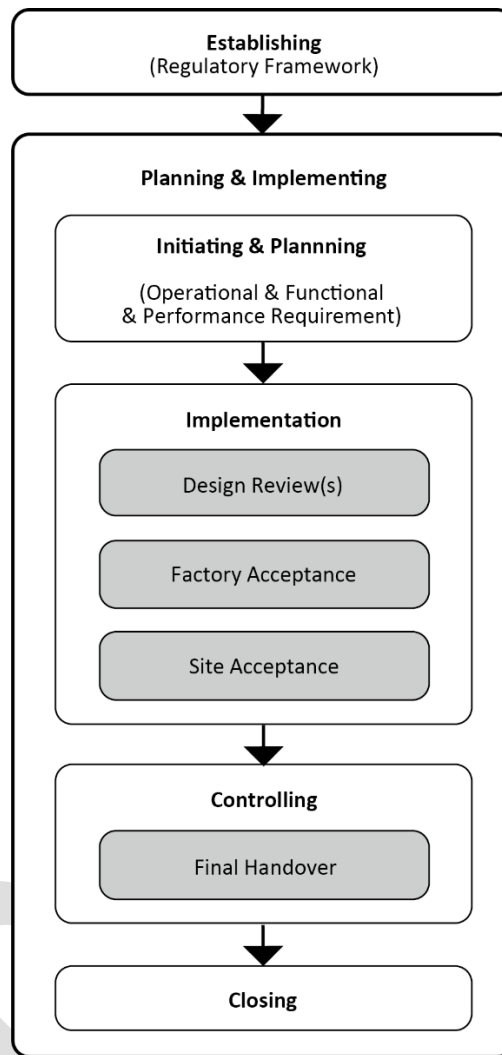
Establishing
(Regulatory Framework)

Planning & Implementing

Initiating & Plannning

(Operational & Functional & Performance Requirement)

Implementation

Design Review(s)

Factory Acceptance

Site Acceptance

Controlling

Final Handover

Closing